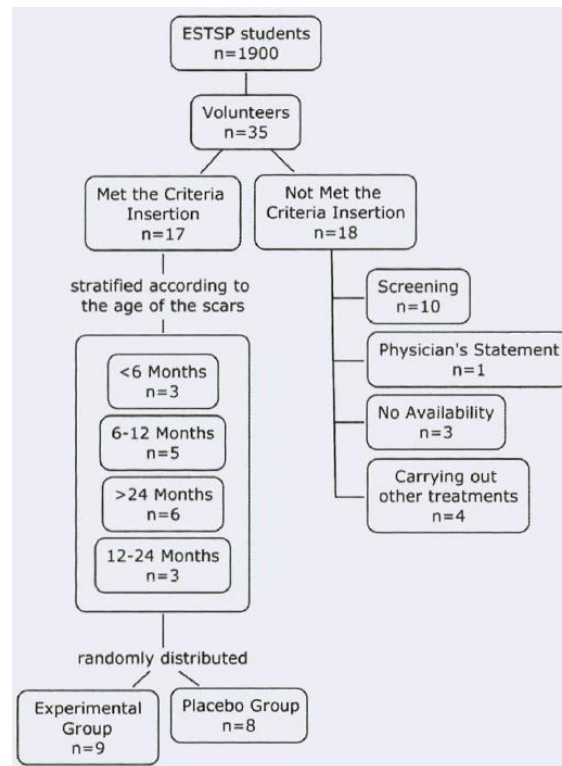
ESTSP students
n=1900

Volunteers
n=35

Met the Criteria Insertion
n=17

Not Met the Criteria Insertion
n=18

stratified according to the age of the scars

<6 Months
n=3

6-12 Months
n=5

>24 Months
n=6

12-24 Months
n=3

Screening
n=10

Physician's Statement
n=1

No Availability
n=3

Carrying out other treatments
n=4

randomly distributed

Experimental Group
n=9

Placebo Group
n=8